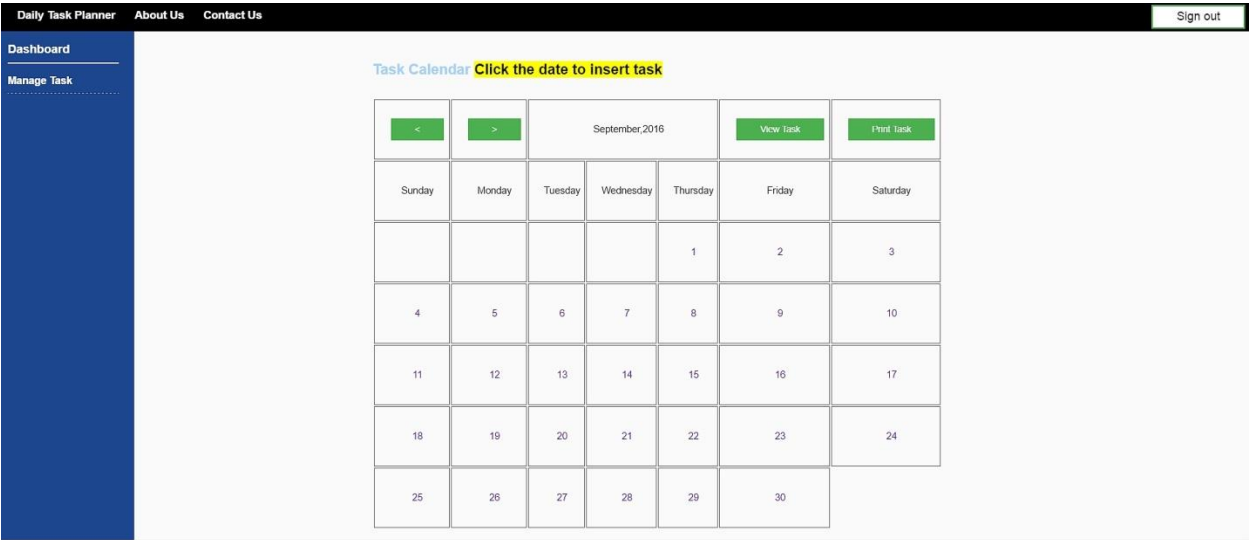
Daily Task Planner About Us Contact Us

Sign out

Dashboard

Manage Task

Task Calendar Click the date to insert task

| < | > | September,2016 | | | View Task | Print Task |
|---|---|---|---|---|---|---|
| Sunday | Monday | Tuesday | Wednesday | Thursday | Friday | Saturday |
| | | | | 1 | 2 | 3 |
| 4 | 5 | 6 | 7 | 8 | 9 | 10 |
| 11 | 12 | 13 | 14 | 15 | 16 | 17 |
| 18 | 19 | 20 | 21 | 22 | 23 | 24 |
| 25 | 26 | 27 | 28 | 29 | 30 | |